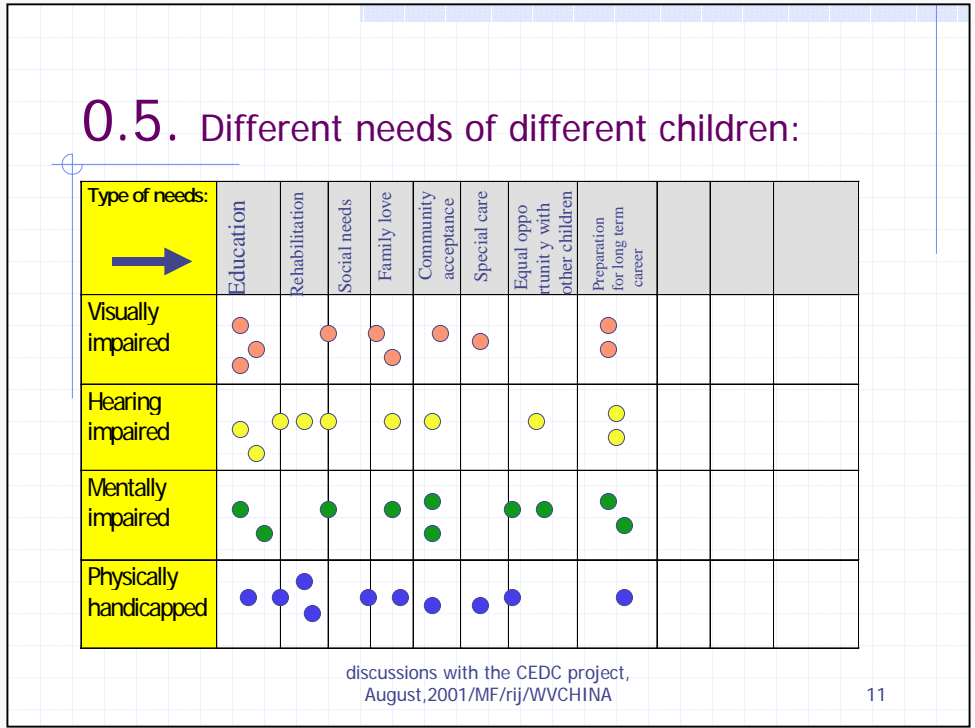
0.5. Different needs of different children:

| Type of needs: | Education | Rehabilitation | Social needs | Family love | Community acceptance | Special care | Equal oppo rtunit y with other children | Preparation for long term career | | | |
|---|---|---|---|---|---|---|---|---|---|---|---|
| Visually impaired | | | | | | | | | | | |
| Hearing impaired | | | | | | | | | | | |
| Mentally impaired | | | | | | | | | | | |
| Physically handicapped | | | | | | | | | | | |

discussions with the CEDC project, August,2001/MF/rij/WVCHINA

11